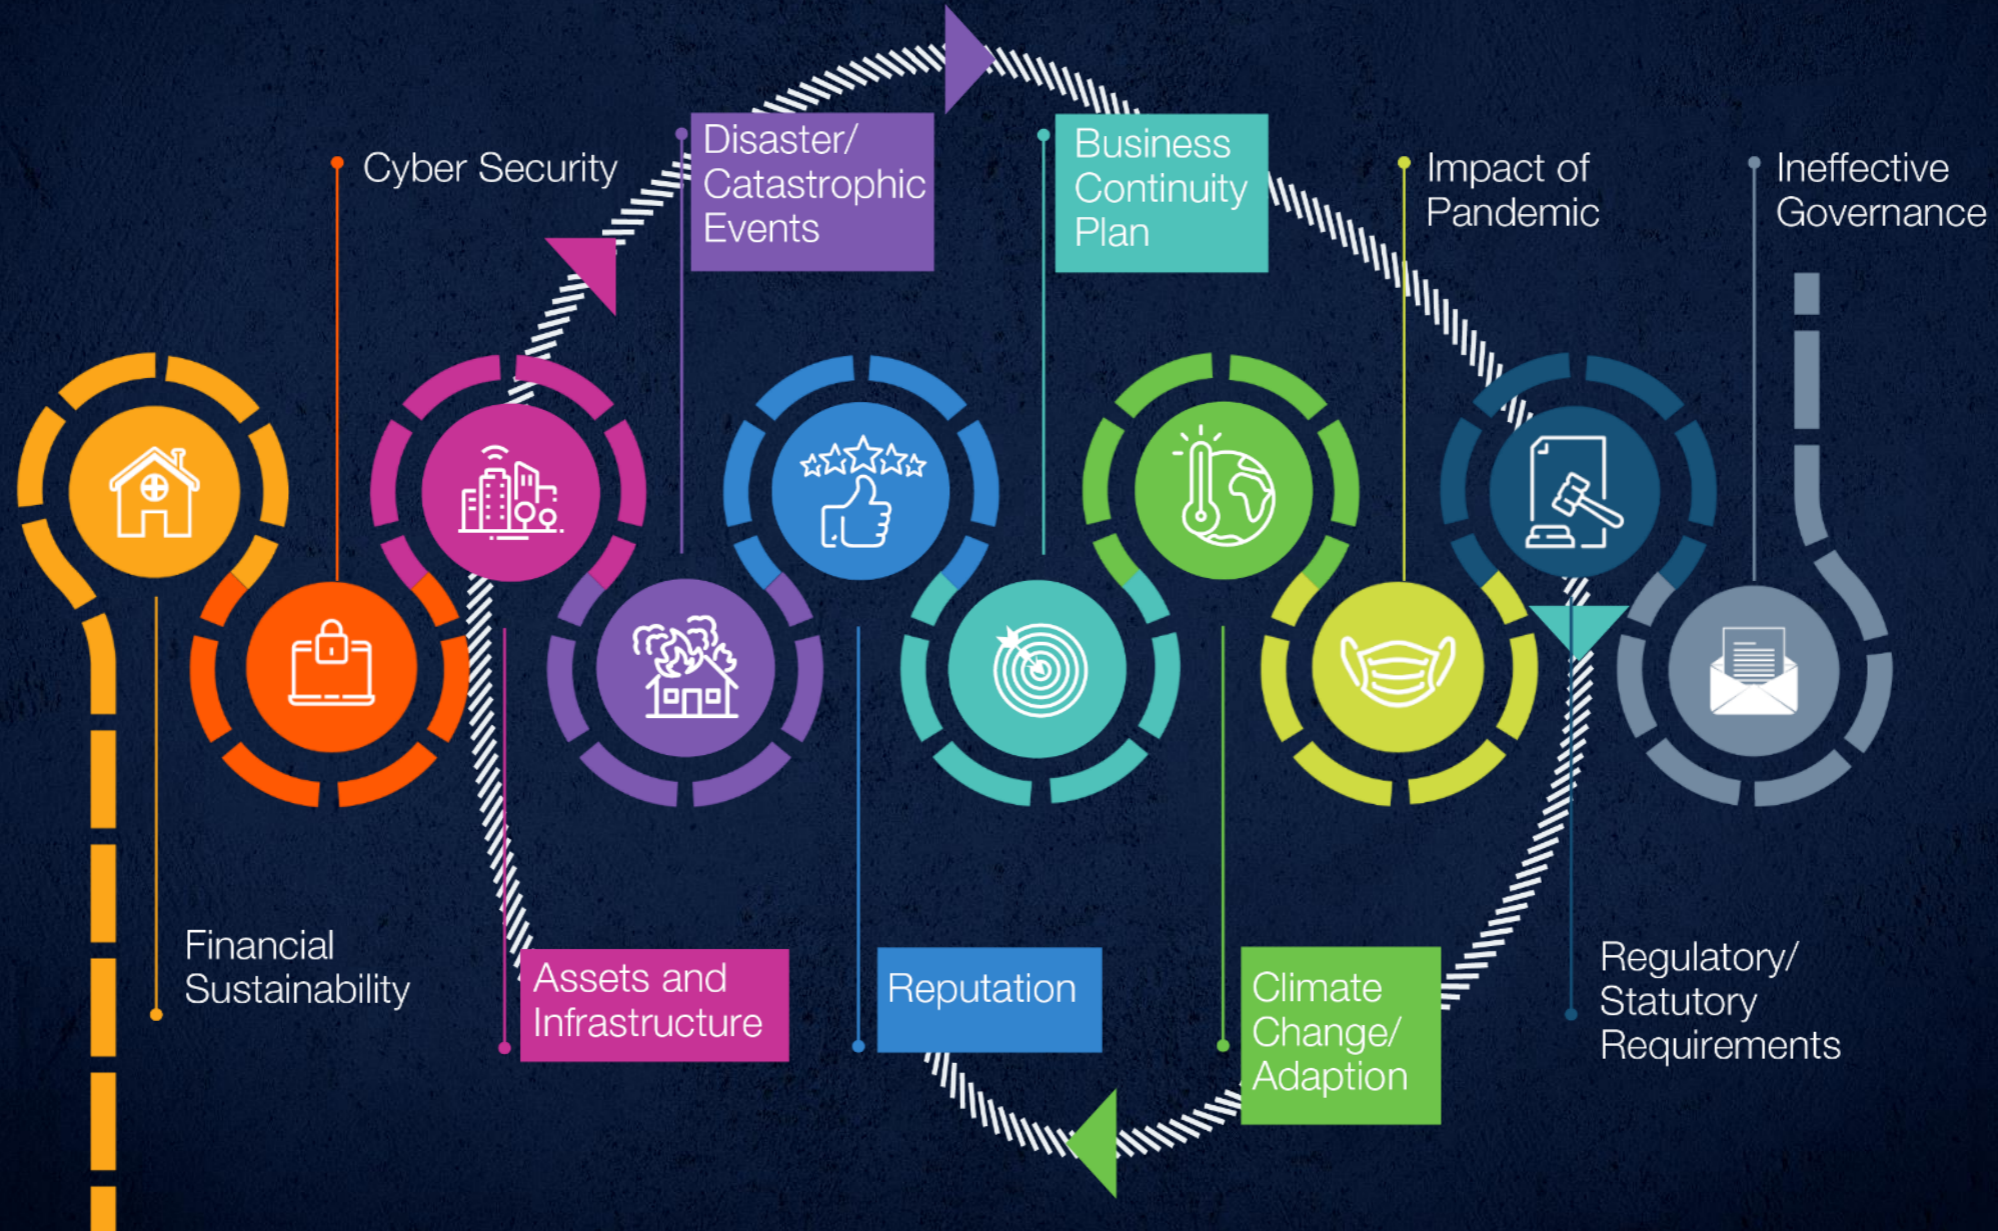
Cyber Security

Disaster/ Catastrophic Events

Business Continuity Plan

Impact of Pandemic

Ineffective Governance

Financial Sustainability

Assets and Infrastructure

Reputation

Climate Change/ Adaption

Regulatory/ Statutory Requirements